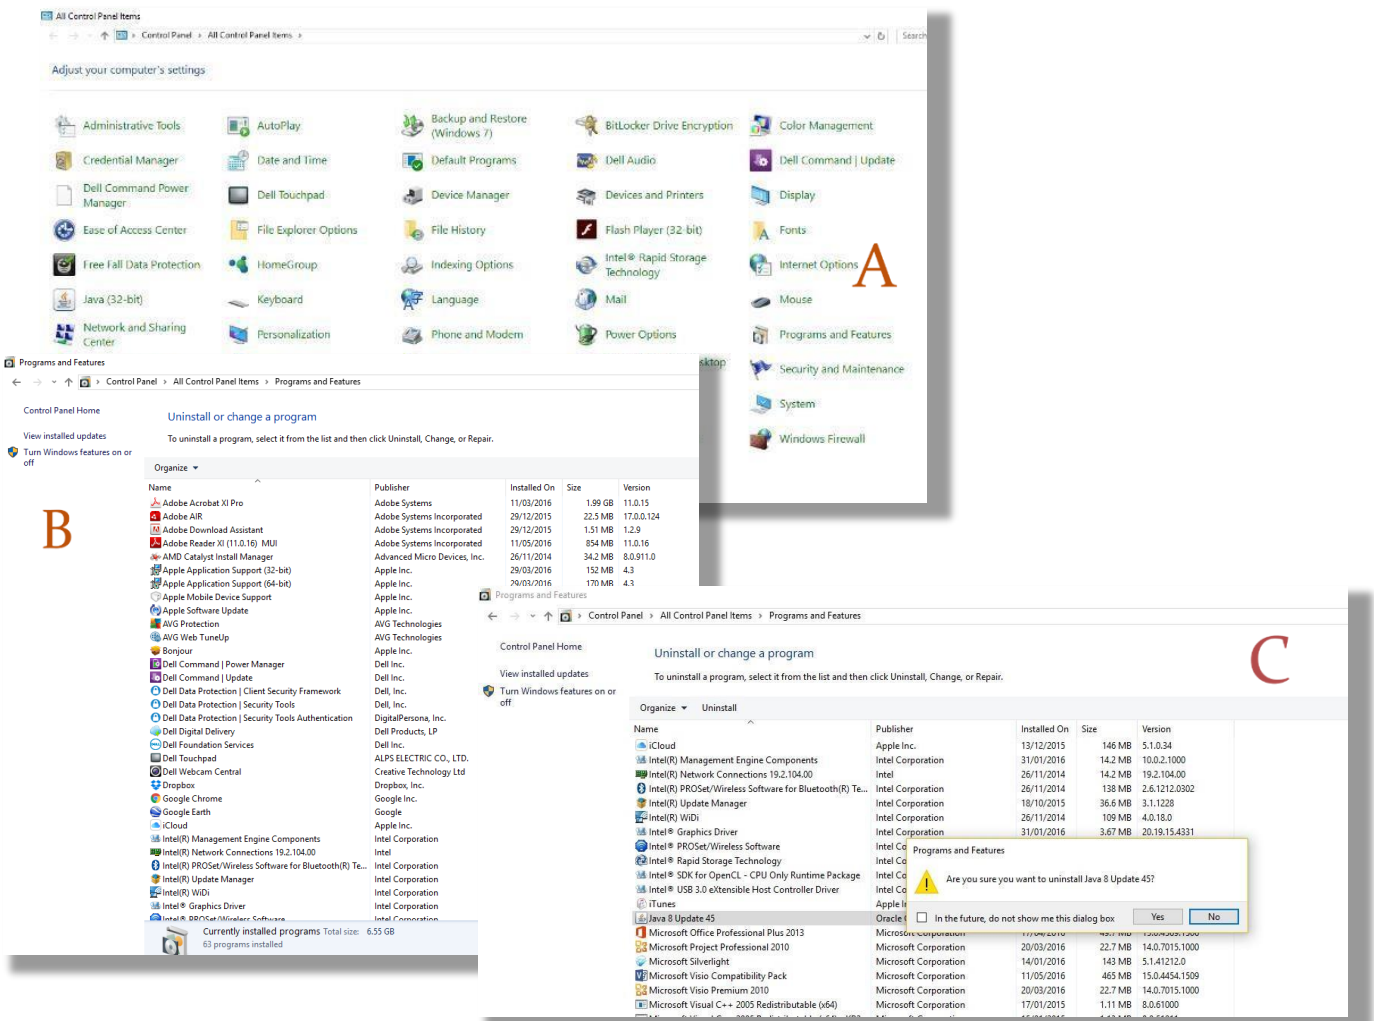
All Control Panel Items

Control Panel › All Control Panel Items ›

Search

Adjust your computer's settings

Administrative Tools
AutoPlay
Backup and Restore (Windows 7)
BitLocker Drive Encryption
Color Management
Credential Manager
Date and Time
Default Programs
Dell Audio
Dell Command | Update
Dell Command Power Manager
Dell Touchpad
Device Manager
Devices and Printers
Display
Ease of Access Center
File Explorer Options
File History
Flash Player (32-bit)
Fonts
Free Fall Data Protection
HomeGroup
Indexing Options
Intel® Rapid Storage Technology
Internet Options
Java (32-bit)
Keyboard
Language
Mail
Mouse
Network and Sharing Center
Personalization
Phone and Modem
Power Options
Programs and Features
Security and Maintenance
System
Windows Firewall

A

Programs and Features

Control Panel › All Control Panel Items › Programs and Features

Control Panel Home
View installed updates
Turn Windows features on or off

Uninstall or change a program
To uninstall a program, select it from the list and then click Uninstall, Change, or Repair.

Organize ▾

B

| Name | Publisher | Installed On | Size | Version |
|---|---|---|---|---|
| Adobe Acrobat XI Pro | Adobe Systems | 11/03/2016 | 1.99 GB | 11.0.15 |
| Adobe AIR | Adobe Systems Incorporated | 29/12/2015 | 22.5 MB | 17.0.0.124 |
| Adobe Download Assistant | Adobe Systems Incorporated | 29/12/2015 | 1.51 MB | 1.2.9 |
| Adobe Reader XI (11.0.16) MUI | Adobe Systems Incorporated | 11/05/2016 | 854 MB | 11.0.16 |
| AMD Catalyst Install Manager | Advanced Micro Devices, Inc. | 26/11/2014 | 34.2 MB | 8.0.911.0 |
| Apple Application Support (32-bit) | Apple Inc. | 29/03/2016 | 152 MB | 4.3 |
| Apple Application Support (64-bit) | Apple Inc. | 29/03/2016 | 170 MB | 4.3 |
| Apple Mobile Device Support | Apple Inc. | | | |
| Apple Software Update | Apple Inc. | | | |
| AVG Protection | AVG Technologies | | | |
| AVG Web TuneUp | AVG Technologies | | | |
| Bonjour | Apple Inc. | | | |
| Dell Command \| Power Manager | Dell Inc. | | | |
| Dell Command \| Update | Dell Inc. | | | |
| Dell Data Protection \| Client Security Framework | Dell, Inc. | | | |
| Dell Data Protection \| Security Tools | Dell, Inc. | | | |
| Dell Data Protection \| Security Tools Authentication | DigitalPersona, Inc. | | | |
| Dell Digital Delivery | Dell Products, LP | | | |
| Dell Foundation Services | Dell Inc. | | | |
| Dell Touchpad | ALPS ELECTRIC CO., LTD. | | | |
| Dell Webcam Central | Creative Technology Ltd | | | |
| Dropbox | Dropbox, Inc. | | | |
| Google Chrome | Google Inc. | | | |
| Google Earth | Google | | | |
| iCloud | Apple Inc. | | | |
| Intel(R) Management Engine Components | Intel Corporation | | | |
| Intel(R) Network Connections 19.2.104.00 | Intel | | | |
| Intel(R) PROSet/Wireless Software for Bluetooth(R) Te... | Intel Corporation | | | |
| Intel(R) Update Manager | Intel Corporation | | | |
| Intel(R) WiDi | Intel Corporation | | | |
| Intel® Graphics Driver | Intel Corporation | | | |

Currently installed programs Total size: 6.55 GB
63 programs installed

Programs and Features

Control Panel › All Control Panel Items › Programs and Features

Control Panel Home
View installed updates
Turn Windows features on or off

Uninstall or change a program
To uninstall a program, select it from the list and then click Uninstall, Change, or Repair.

C

Organize ▾ Uninstall

| Name | Publisher | Installed On | Size | Version |
|---|---|---|---|---|
| iCloud | Apple Inc. | 13/12/2015 | 146 MB | 5.1.0.34 |
| Intel(R) Management Engine Components | Intel Corporation | 31/01/2016 | 14.2 MB | 10.0.2.1000 |
| Intel(R) Network Connections 19.2.104.00 | Intel | 26/11/2014 | 14.2 MB | 19.2.104.00 |
| Intel(R) PROSet/Wireless Software for Bluetooth(R) Te... | Intel Corporation | 26/11/2014 | 138 MB | 2.6.1212.0302 |
| Intel(R) Update Manager | Intel Corporation | 18/10/2015 | 36.6 MB | 3.1.1228 |
| Intel(R) WiDi | Intel Corporation | 26/11/2014 | 109 MB | 4.0.18.0 |
| Intel® Graphics Driver | Intel Corporation | 31/01/2016 | 3.67 MB | 20.19.15.4331 |
| Intel® PROSet/Wireless Software | Intel Co | | | |
| Intel® Rapid Storage Technology | Intel Co | | | |
| Intel® SDK for OpenCL - CPU Only Runtime Package | Intel Co | | | |
| Intel® USB 3.0 eXtensible Host Controller Driver | Intel Co | | | |
| iTunes | Apple I | | | |
| Java 8 Update 45 | Oracle | | | |
| Microsoft Office Professional Plus 2013 | Microsoft Corporation | | | |
| Microsoft Project Professional 2010 | Microsoft Corporation | 20/03/2016 | 22.7 MB | 14.0.7015.1000 |
| Microsoft Silverlight | Microsoft Corporation | 14/01/2016 | 143 MB | 5.1.41212.0 |
| Microsoft Visio Compatibility Pack | Microsoft Corporation | 11/05/2016 | 465 MB | 15.0.4454.1509 |
| Microsoft Visio Premium 2010 | Microsoft Corporation | 20/03/2016 | 22.7 MB | 14.0.7015.1000 |
| Microsoft Visual C++ 2005 Redistributable (x64) | Microsoft Corporation | 17/01/2015 | 1.11 MB | 8.0.61000 |

Programs and Features

Are you sure you want to uninstall Java 8 Update 45?

In the future, do not show me this dialog box

Yes No